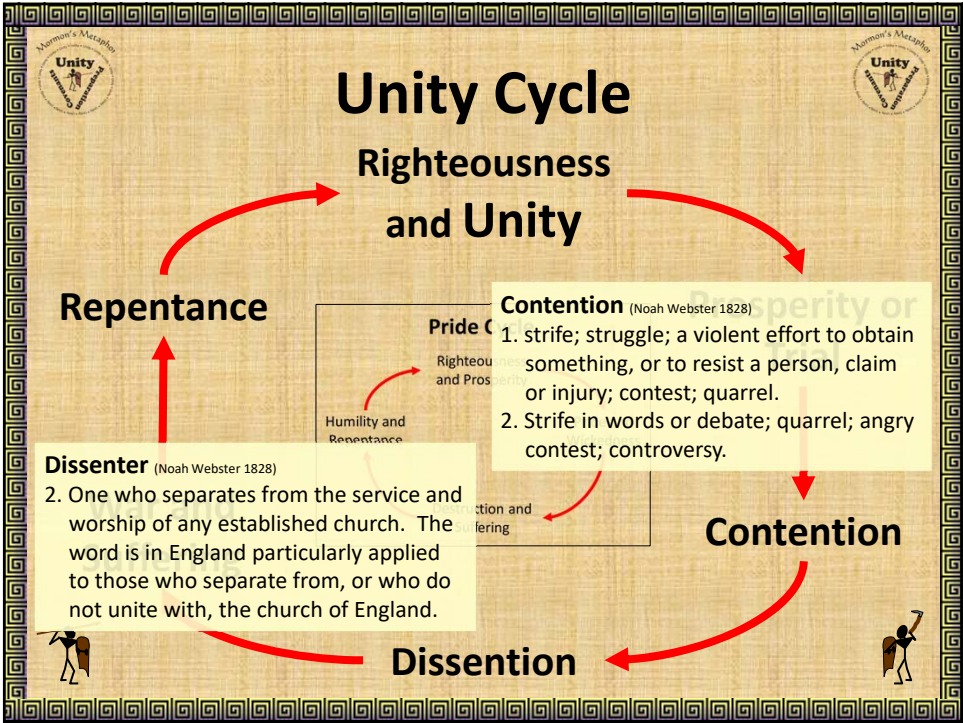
Mormon's Metaphor
Unity
Preparation
Covenants

Mormon's Metaphor
Unity
Preparation
Covenants

Unity Cycle

Righteousness and Unity

Repentance

Pride C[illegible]

Righteou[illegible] and Pros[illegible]

Humility and Repentance

Destruction and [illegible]ffering

Contention (Noah Webster 1828)
1. strife; struggle; a violent effort to obtain something, or to resist a person, claim or injury; contest; quarrel.
2. Strife in words or debate; quarrel; angry contest; controversy.

Dissenter (Noah Webster 1828)
2. One who separates from the service and worship of any established church. The word is in England particularly applied to those who separate from, or who do not unite with, the church of England.

Contention

Dissention